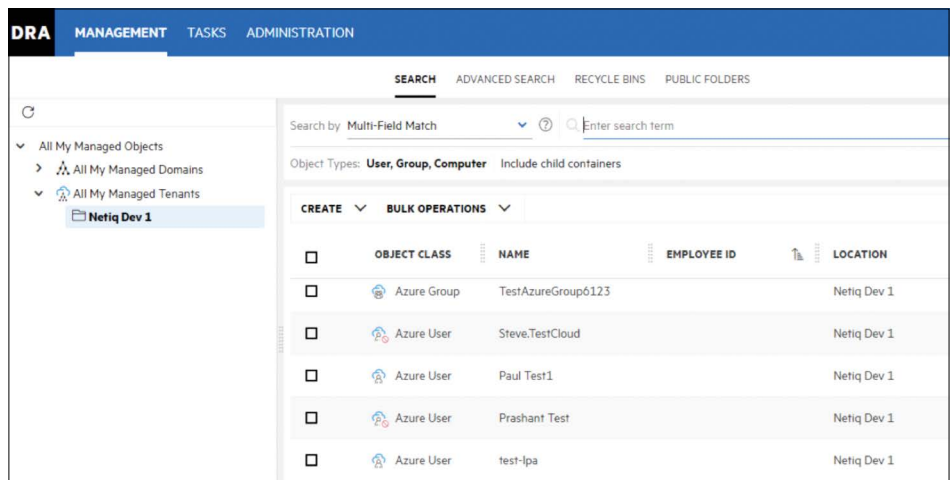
DRA MANAGEMENT TASKS ADMINISTRATION

SEARCH ADVANCED SEARCH RECYCLE BINS PUBLIC FOLDERS

All My Managed Objects
All My Managed Domains
All My Managed Tenants
Netiq Dev 1

Search by Multi-Field Match
Enter search term

Object Types: User, Group, Computer Include child containers

CREATE BULK OPERATIONS

| | OBJECT CLASS | NAME | EMPLOYEE ID | LOCATION |
|---|---|---|---|---|
| ☐ | Azure Group | TestAzureGroup6123 | | Netiq Dev 1 |
| ☐ | Azure User | Steve.TestCloud | | Netiq Dev 1 |
| ☐ | Azure User | Paul Test1 | | Netiq Dev 1 |
| ☐ | Azure User | Prashant Test | | Netiq Dev 1 |
| ☐ | Azure User | test-lpa | | Netiq Dev 1 |